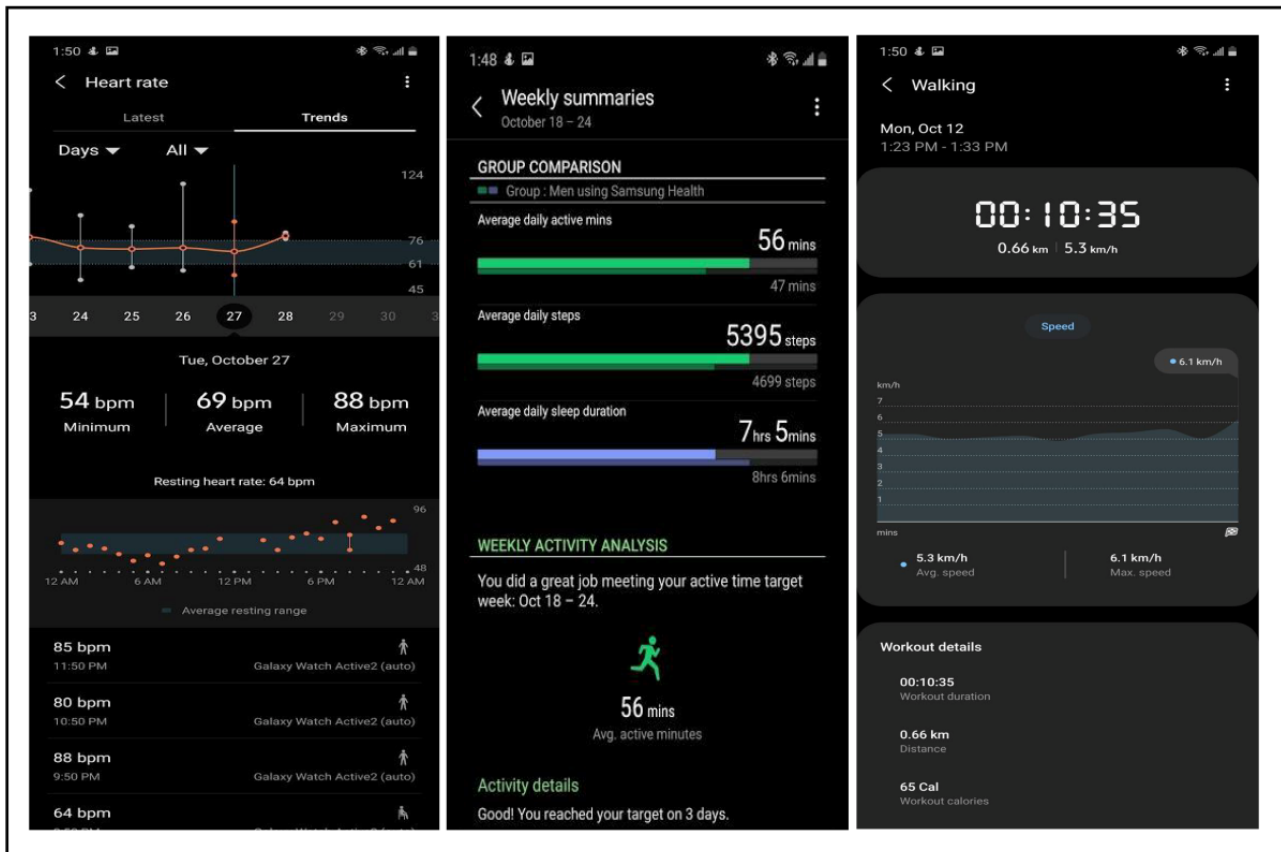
1:50

Heart rate

Latest Trends

Days All

124

76

61

45

3 24 25 26 27 28 29 30 3

Tue, October 27

54 bpm Minimum

69 bpm Average

88 bpm Maximum

Resting heart rate: 64 bpm

96

48

12 AM 6 AM 12 PM 6 PM 12 AM

Average resting range

85 bpm
11:50 PM
Galaxy Watch Active2 (auto)

80 bpm
10:50 PM
Galaxy Watch Active2 (auto)

88 bpm
9:50 PM
Galaxy Watch Active2 (auto)

64 bpm
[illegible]

1:48

Weekly summaries
October 18 – 24

GROUP COMPARISON

Group : Men using Samsung Health

Average daily active mins

56 mins

47 mins

Average daily steps

5395 steps

4699 steps

Average daily sleep duration

7hrs 5mins

8hrs 6mins

WEEKLY ACTIVITY ANALYSIS

You did a great job meeting your active time target week: Oct 18 – 24.

56 mins
Avg. active minutes

Activity details

Good! You reached your target on 3 days.

1:50

Walking

Mon, Oct 12
1:23 PM - 1:33 PM

00:10:35

0.66 km | 5.3 km/h

Speed

6.1 km/h

km/h
7
6
5
4
3
2
1

mins

5.3 km/h
Avg. speed

6.1 km/h
Max. speed

Workout details

00:10:35
Workout duration

0.66 km
Distance

65 Cal
Workout calories